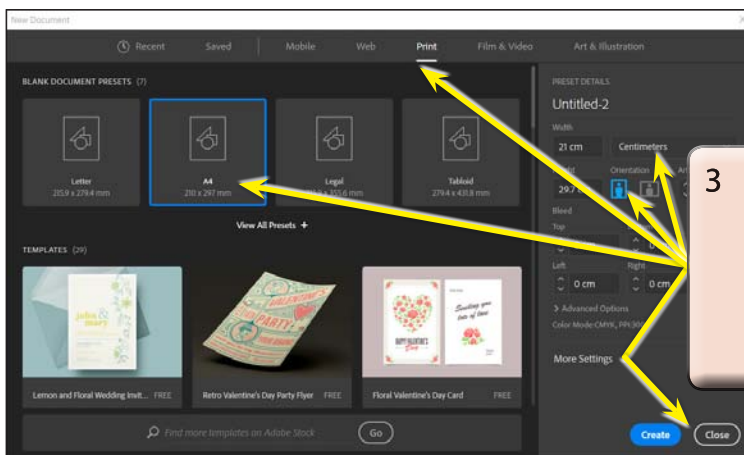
New Document

Recent Saved Mobile Web Print Film & Video Art & Illustration

BLANK DOCUMENT PRESETS (7)

Letter
215.9 x 279.4 mm

A4
210 x 297 mm

Legal
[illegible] x 355.6 mm

Tabloid
279.4 x 431.8 mm

View All Presets +

TEMPLATES (29)

Lemon and Floral Wedding Invit... FREE

Retro Valentine's Day Party Flyer FREE

Floral Valentine's Day Card FREE

Find more templates on Adobe Stock Go

PRESET DETAILS

Untitled-2

Width

21 cm Centimeters

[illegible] Orientation Ar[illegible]

29.7

Bleed

Top

Left Right

0 cm 0 cm

> Advanced Options

Color Mode:CMYK, PPI:300

More Settings

Create Close

3